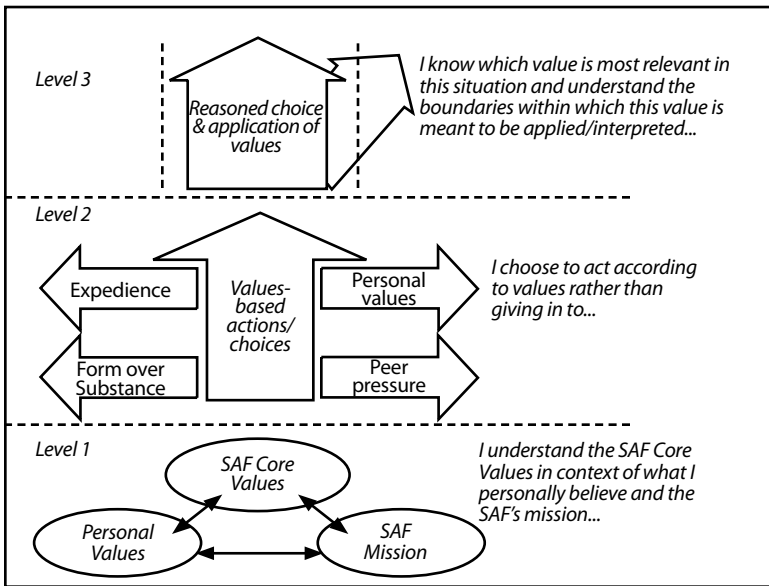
Level 3

Reasoned choice & application of values

I know which value is most relevant in this situation and understand the boundaries within which this value is meant to be applied/interpreted...

Level 2

Expedience

Values-based actions/ choices

Personal values

I choose to act according to values rather than giving in to...

Form over Substance

Peer pressure

Level 1

SAF Core Values

I understand the SAF Core Values in context of what I personally believe and the SAF's mission...

Personal Values

SAF Mission